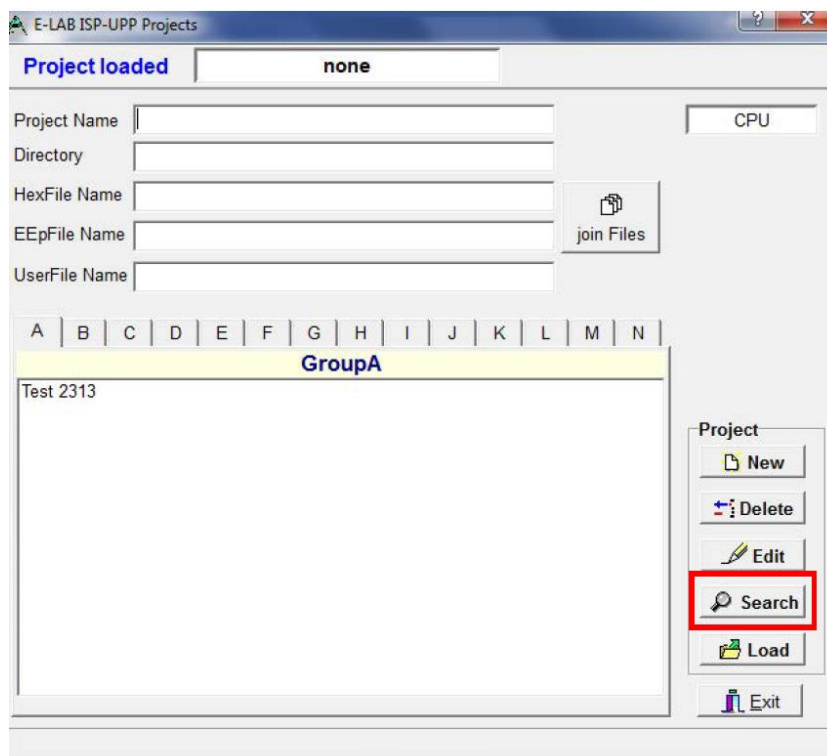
E-LAB ISP-UPP Projects

Project loaded none

Project Name
Directory
HexFile Name
EEpFile Name
UserFile Name

join Files

CPU

A B C D E F G H I J K L M N

GroupA

Test 2313

Project
New
Delete
Edit
Search
Load

Exit